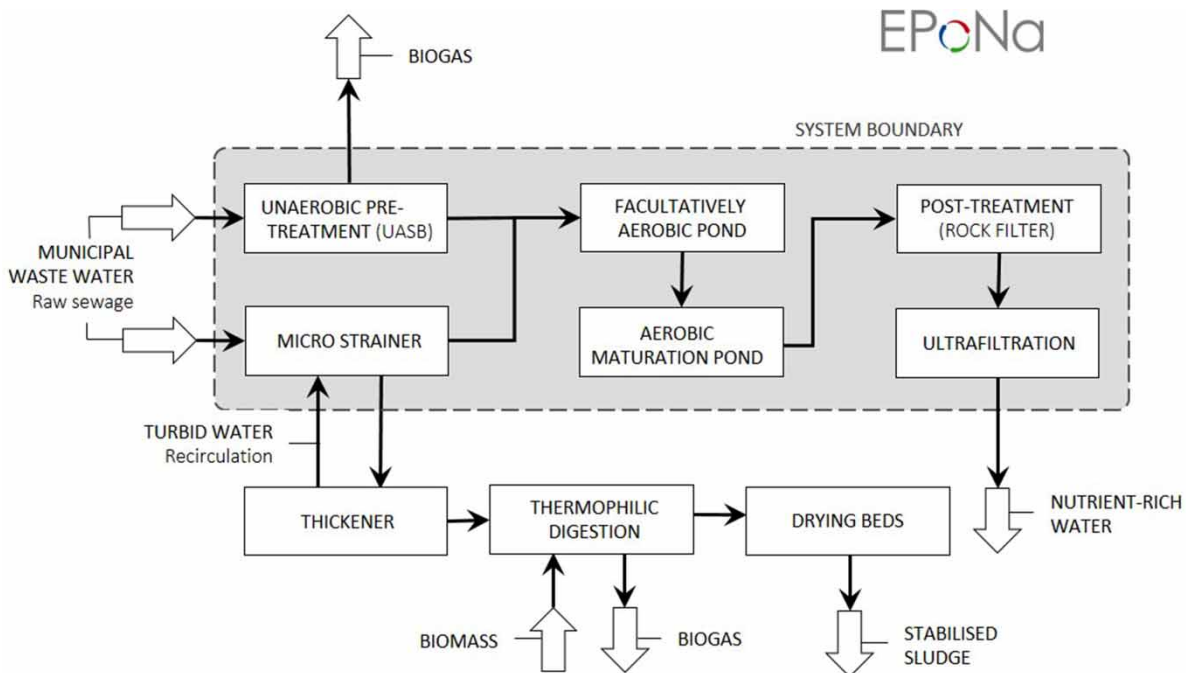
EPoNa

BIOGAS

SYSTEM BOUNDARY

MUNICIPAL WASTE WATER
Raw sewage

UNAEROBIC PRE-TREATMENT (UASB)

MICRO STRAINER

FACULTATIVELY AEROBIC POND

AEROBIC MATURATION POND

POST-TREATMENT (ROCK FILTER)

ULTRAFILTRATION

TURBID WATER
Recirculation

THICKENER

THERMOPHILIC DIGESTION

DRYING BEDS

NUTRIENT-RICH WATER

BIOMASS

BIOGAS

STABILISED SLUDGE